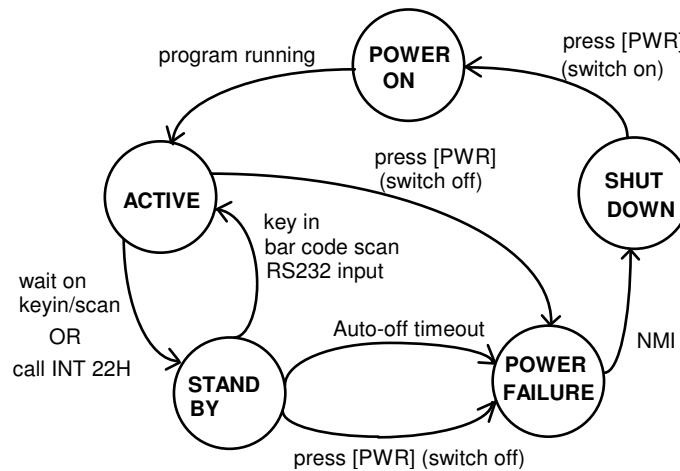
program running

POWER ON

press [PWR] (switch on)

ACTIVE

press [PWR] (switch off)

SHUT DOWN

key in
bar code scan
RS232 input

wait on keyin/scan
OR
call INT 22H

Auto-off timeout

NMI

STAND BY

POWER FAILURE

press [PWR] (switch off)